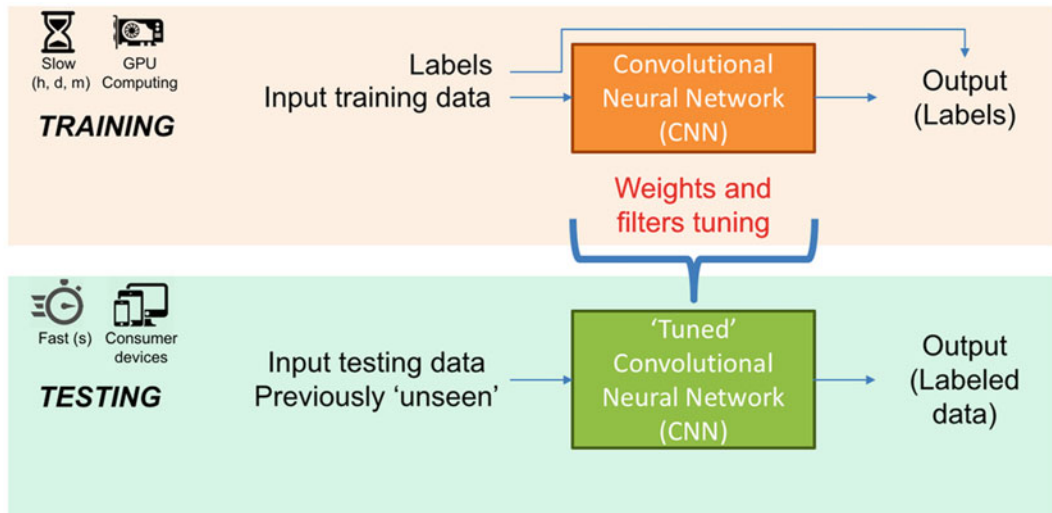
Slow (h, d, m)

GPU Computing

TRAINING

Labels
Input training data

Convolutional Neural Network (CNN)

Output (Labels)

Weights and filters tuning

Fast (s)

Consumer devices

TESTING

Input testing data
Previously ‘unseen’

‘Tuned’ Convolutional Neural Network (CNN)

Output (Labeled data)